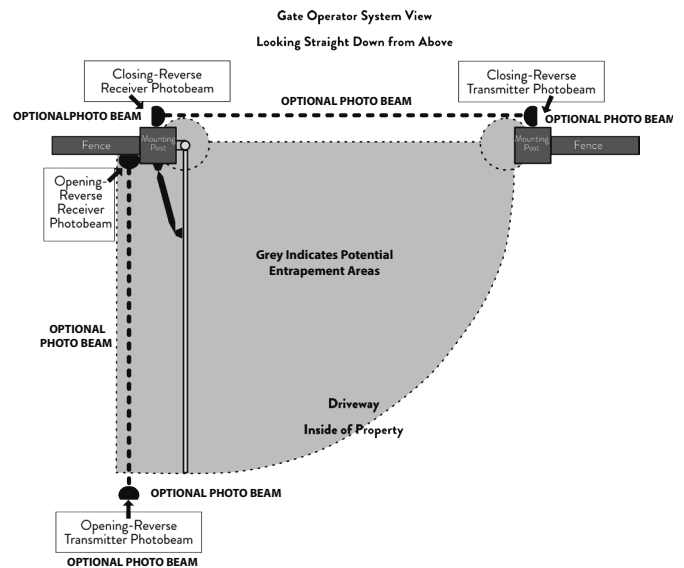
Gate Operator System View

Looking Straight Down from Above

Closing-Reverse Receiver Photobeam

Closing-Reverse Transmitter Photobeam

OPTIONAL PHOTO BEAM

OPTIONALPHOTO BEAM

OPTIONAL PHOTO BEAM

Fence

Mounting Post

Mounting Post

Fence

Opening-Reverse Receiver Photobeam

Grey Indicates Potential Entrapement Areas

OPTIONAL PHOTO BEAM

Driveway

Inside of Property

OPTIONAL PHOTO BEAM

Opening-Reverse Transmitter Photobeam

OPTIONAL PHOTO BEAM